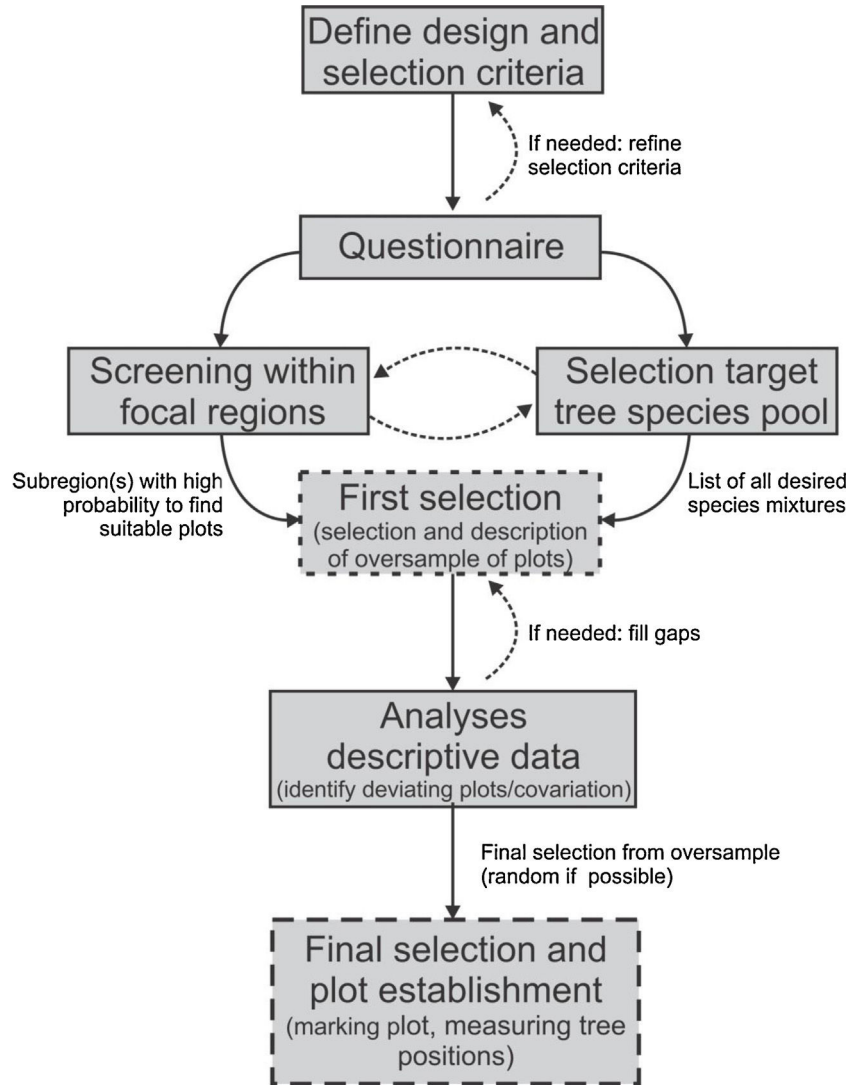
Define design and selection criteria

If needed: refine selection criteria

Questionnaire

Screening within focal regions

Selection target tree species pool

Subregion(s) with high probability to find suitable plots

First selection
(selection and description of oversample of plots)

List of all desired species mixtures

If needed: fill gaps

Analyses descriptive data
(identify deviating plots/covariation)

Final selection from oversample (random if possible)

Final selection and plot establishment
(marking plot, measuring tree positions)